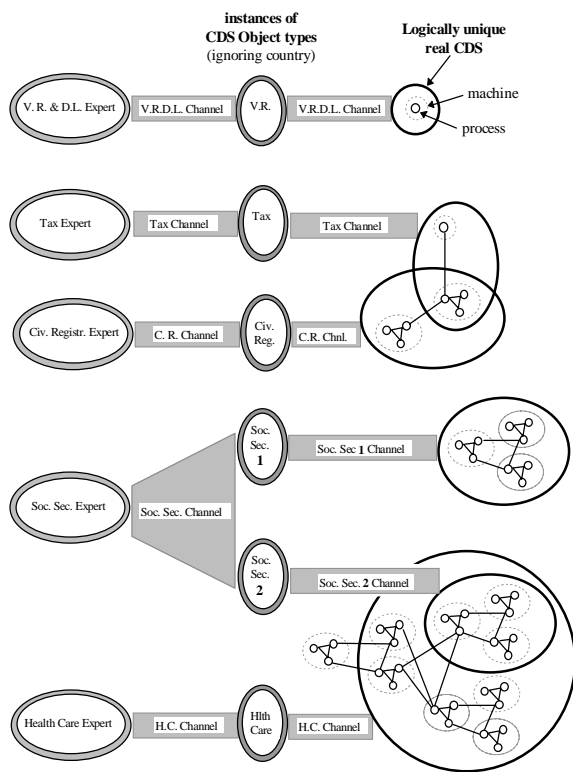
instances of
CDS Object types
(ignoring country)

Logically unique
real CDS

machine

process

V. R. & D.L. Expert

V.R.D.L. Channel

V.R.

V.R.D.L. Channel

Tax Expert

Tax Channel

Tax

Tax Channel

Civ. Registr. Expert

C. R. Channel

Civ. Reg.

C.R. Chnl.

Soc. Sec. 1

Soc. Sec 1 Channel

Soc. Sec. Expert

Soc. Sec. Channel

Soc. Sec. 2

Soc. Sec. 2 Channel

Health Care Expert

H.C. Channel

Hlth Care

H.C. Channel